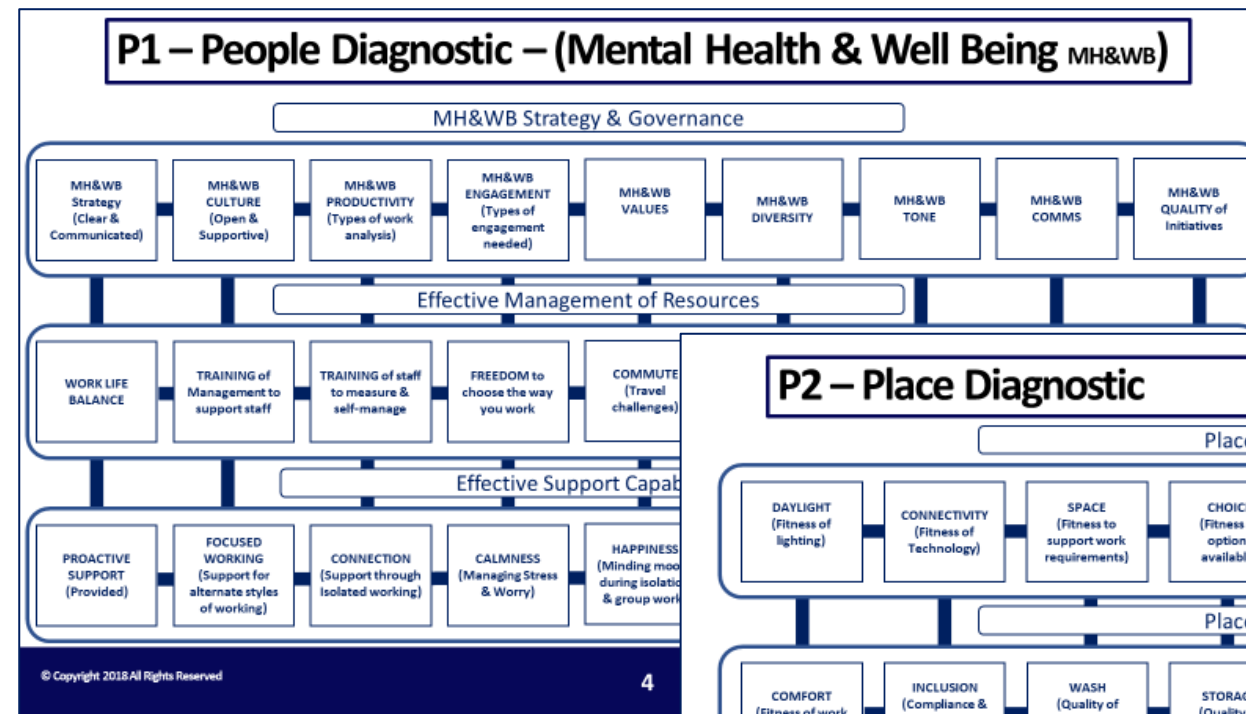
P1 – People Diagnostic – (Mental Health & Well Being MH&WB)

MH&WB Strategy & Governance

MH&WB Strategy (Clear & Communicated)

MH&WB CULTURE (Open & Supportive)

MH&WB PRODUCTIVITY (Types of work analysis)

MH&WB ENGAGEMENT (Types of engagement needed)

MH&WB VALUES

MH&WB DIVERSITY

MH&WB TONE

MH&WB COMMS

MH&WB QUALITY of Initiatives

Effective Management of Resources

WORK LIFE BALANCE

TRAINING of Management to support staff

TRAINING of staff to measure & self-manage

FREEDOM to choose the way you work

COMMUTE (Travel challenges)

Effective Support Capab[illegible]

PROACTIVE SUPPORT (Provided)

FOCUSED WORKING (Support for alternate styles of working)

CONNECTION (Support through isolated working)

CALMNESS (Managing Stress & Worry)

HAPPINESS (Minding moo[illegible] during isolatio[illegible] & group work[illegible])

© Copyright 2018 All Rights Reserved

4

P2 – Place Diagnostic

Plac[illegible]

DAYLIGHT (Fitness of lighting)

CONNECTIVITY (Fitness of Technology)

SPACE (Fitness to support work requirements)

CHOIC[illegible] (Fitness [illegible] option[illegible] availab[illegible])

Plac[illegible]

COMFORT (Fitness of work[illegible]

INCLUSION (Compliance & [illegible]

WASH (Quality of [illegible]

STORAG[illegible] (Quality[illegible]